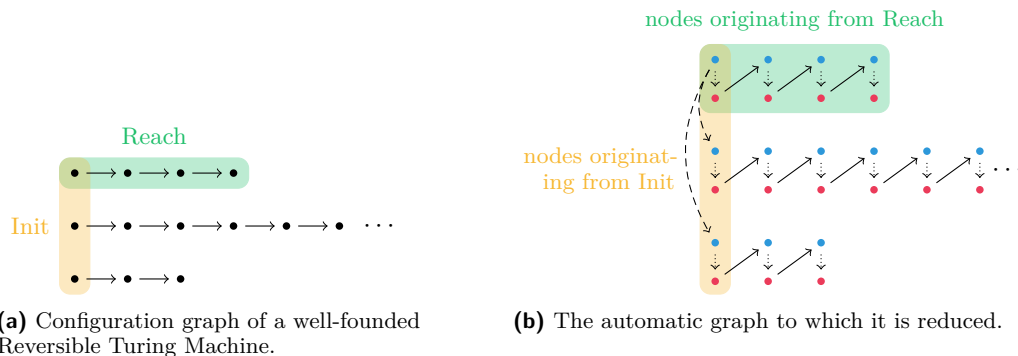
Reach

Init

$\cdots$

(a) Configuration graph of a well-founded Reversible Turing Machine.

nodes originating from Reach

nodes originating from Init

$\cdots$

(b) The automatic graph to which it is reduced.